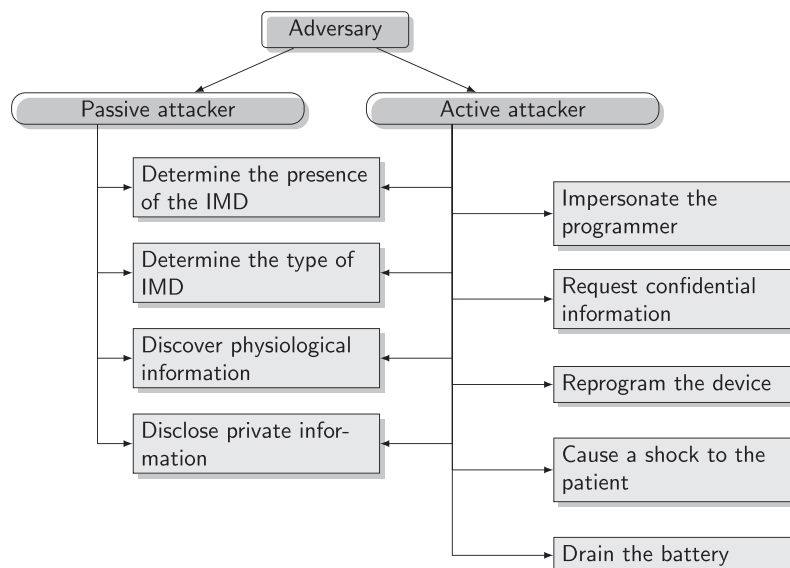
Adversary

Passive attacker

Active attacker

Determine the presence of the IMD

Determine the type of IMD

Discover physiological information

Disclose private information

Impersonate the programmer

Request confidential information

Reprogram the device

Cause a shock to the patient

Drain the battery